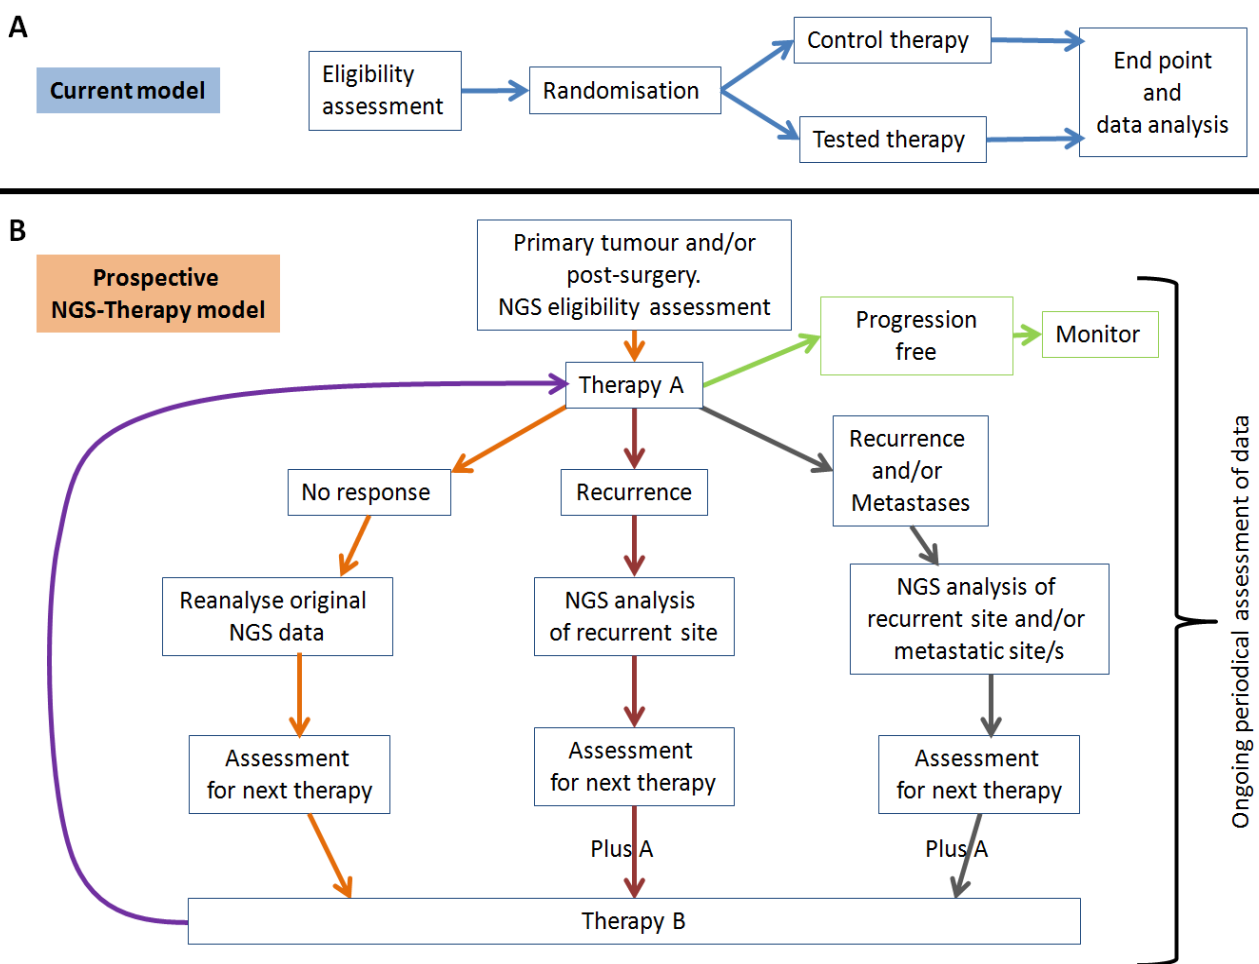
A

Current model

Eligibility assessment

Randomisation

Control therapy

Tested therapy

End point and data analysis

B

Prospective NGS-Therapy model

Primary tumour and/or post-surgery. NGS eligibility assessment

Progression free

Monitor

Therapy A

No response

Recurrence

Recurrence and/or Metastases

Reanalyse original NGS data

NGS analysis of recurrent site

NGS analysis of recurrent site and/or metastatic site/s

Assessment for next therapy

Assessment for next therapy

Assessment for next therapy

Plus A

Plus A

Therapy B

Ongoing periodical assessment of data